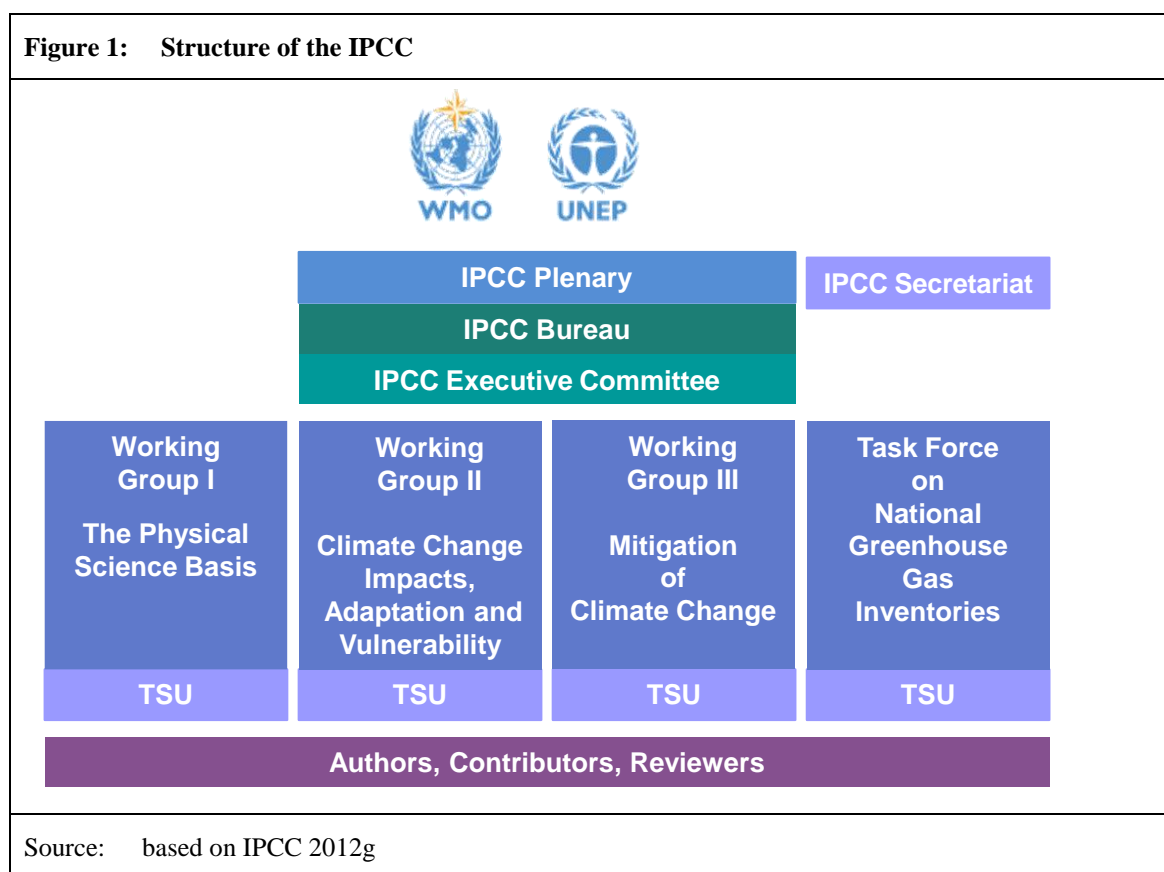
**Figure 1: Structure of the IPCC**

WMO UNEP

IPCC Plenary

IPCC Secretariat

IPCC Bureau

IPCC Executive Committee

Working Group I

The Physical Science Basis

TSU

Working Group II

Climate Change Impacts, Adaptation and Vulnerability

TSU

Working Group III

Mitigation of Climate Change

TSU

Task Force on National Greenhouse Gas Inventories

TSU

Authors, Contributors, Reviewers

Source: based on IPCC 2012g